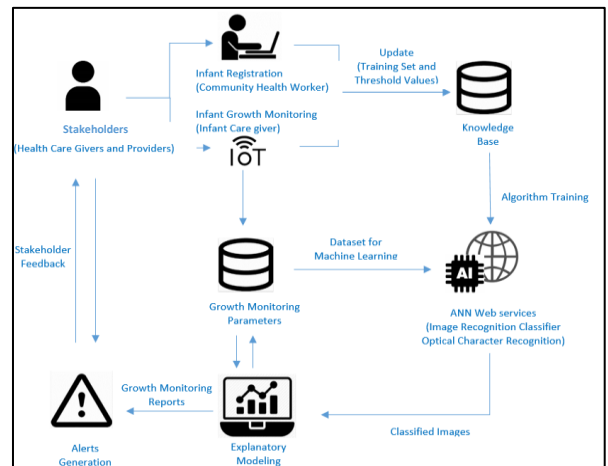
Stakeholders
(Health Care Givers and Providers)

Infant Registration
(Community Health Worker)

Infant Growth Monitoring
(Infant Care giver)

IOT

Update
(Training Set and
Threshold Values)

Knowledge
Base

Algorithm Training

Stakeholder
Feedback

Dataset for
Machine Learning

AI

Growth Monitoring
Parameters

ANN Web services
(Image Recognition Classifier
Optical Character Recognition)

Growth Monitoring
Reports

Alerts
Generation

Explanatory
Modeling

Classified Images